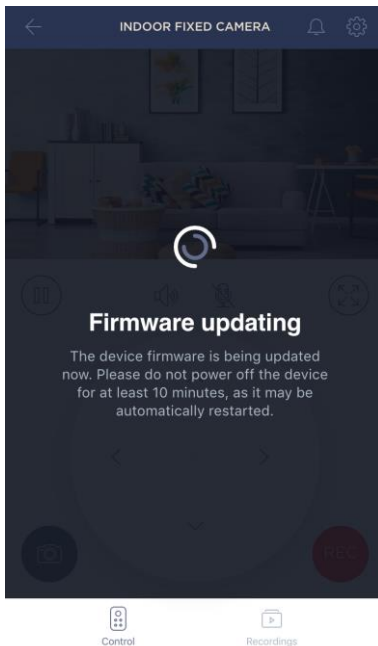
INDOOR FIXED CAMERA

Firmware updating

The device firmware is being updated now. Please do not power off the device for at least 10 minutes, as it may be automatically restarted.

REC

Control

Recordings